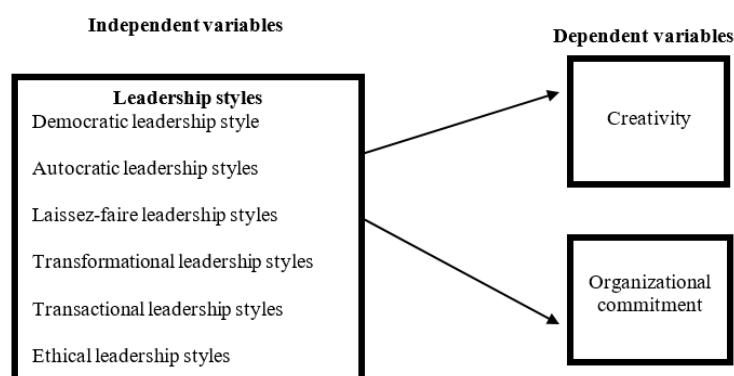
Independent variables

Dependent variables

Leadership styles
Democratic leadership style

Autocratic leadership styles

Laissez-faire leadership styles

Transformational leadership styles

Transactional leadership styles

Ethical leadership styles

Creativity

Organizational commitment